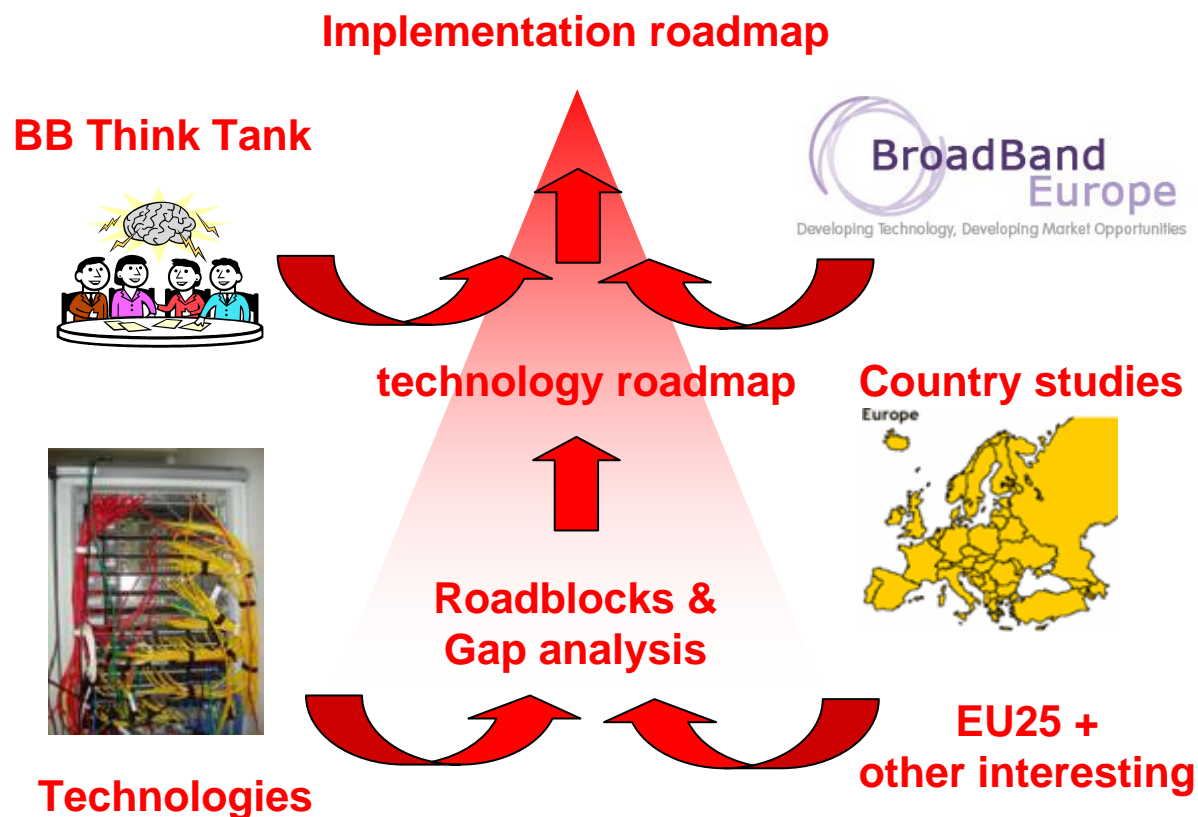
Implementation roadmap

BB Think Tank

BroadBand Europe
Developing Technology, Developing Market Opportunities

technology roadmap

Country studies

Europe

Roadblocks & Gap analysis

EU25 + other interesting

Technologies